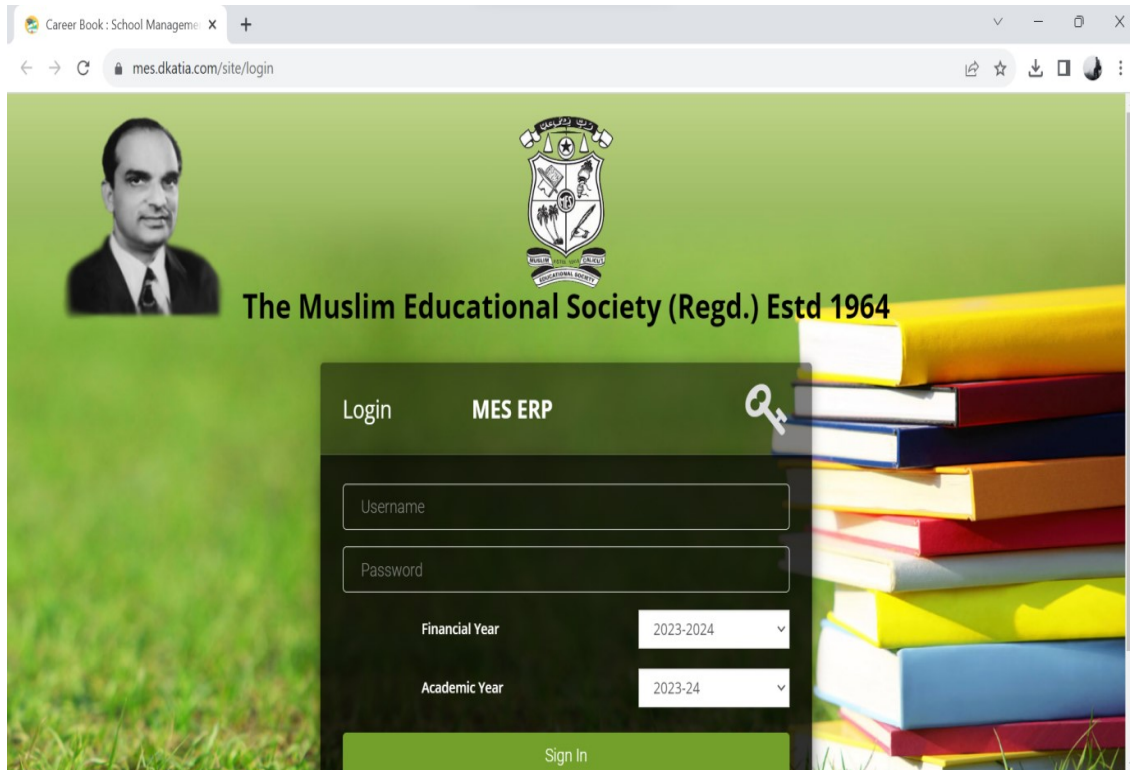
Career Book : School Manageme
mes.dkatia.com/site/login

MUSLIM EDUCATIONAL SOCIETY CALICUT

The Muslim Educational Society (Regd.) Estd 1964

Login MES ERP

Username

Password

Financial Year 2023-2024

Academic Year 2023-24

Sign In